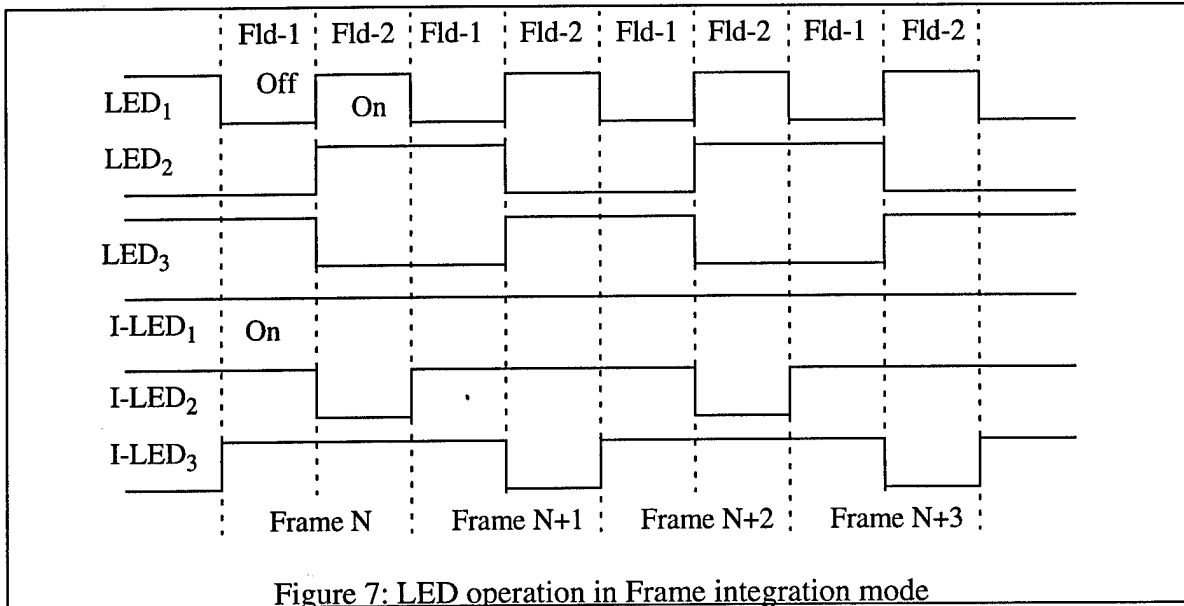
Fld-1 Fld-2 Fld-1 Fld-2 Fld-1 Fld-2 Fld-1 Fld-2

$LED_1$ Off On

$LED_2$

$LED_3$

$I\text{-}LED_1$ On

$I\text{-}LED_2$

$I\text{-}LED_3$

Frame N Frame N+1 Frame N+2 Frame N+3

Figure 7: LED operation in Frame integration mode